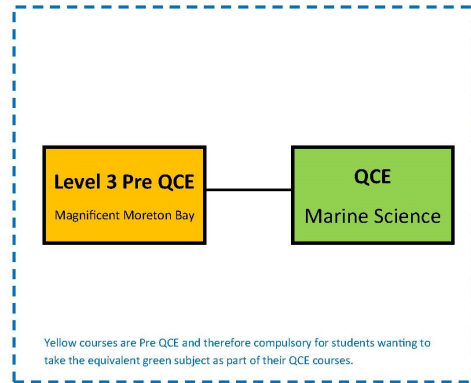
Level 3 Pre QCE
Magnificent Moreton Bay

QCE
Marine Science

Yellow courses are Pre QCE and therefore compulsory for students wanting to take the equivalent green subject as part of their QCE courses.